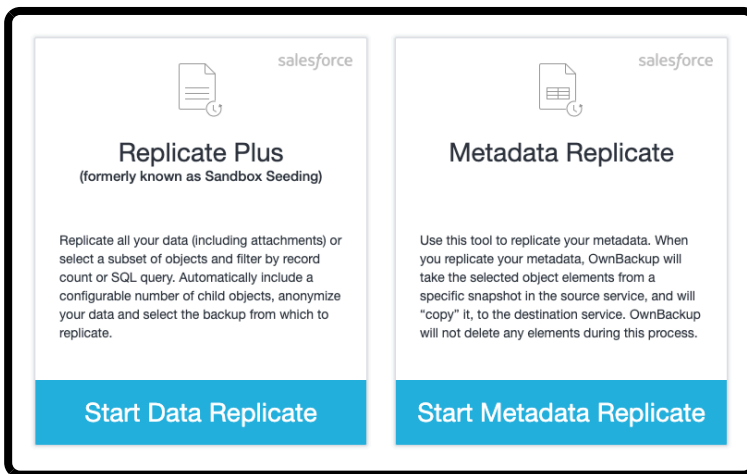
salesforce

Replicate Plus

(formerly known as Sandbox Seeding)

Replicate all your data (including attachments) or select a subset of objects and filter by record count or SQL query. Automatically include a configurable number of child objects, anonymize your data and select the backup from which to replicate.

Start Data Replicate

salesforce

Metadata Replicate

Use this tool to replicate your metadata. When you replicate your metadata, OwnBackup will take the selected object elements from a specific snapshot in the source service, and will "copy" it, to the destination service. OwnBackup will not delete any elements during this process.

Start Metadata Replicate